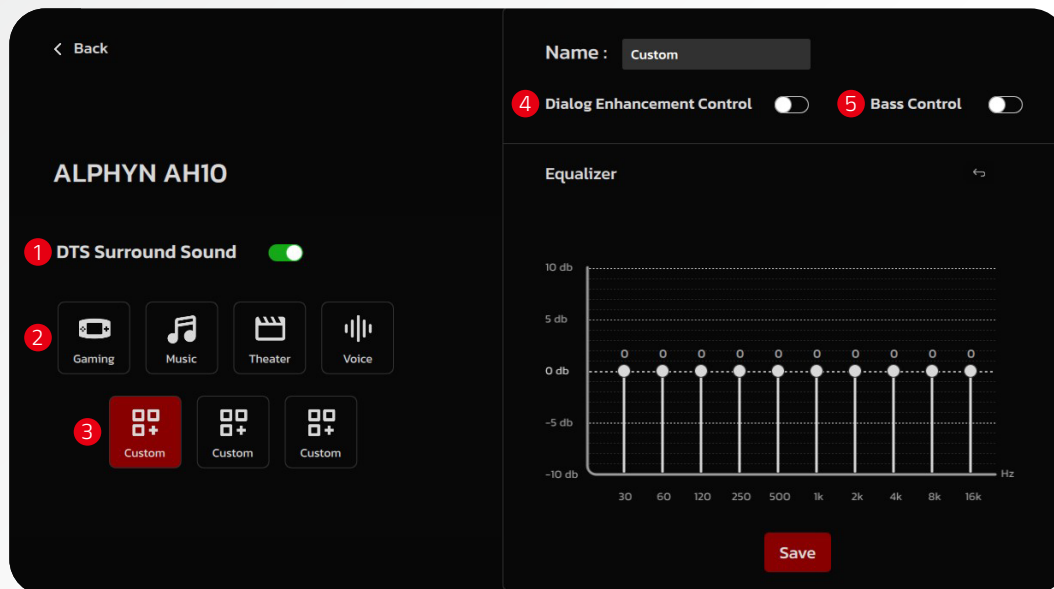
< Back

ALPHYN AH10

1 DTS Surround Sound

2 Gaming Music Theater Voice

3 Custom Custom Custom

Name : Custom

4 Dialog Enhancement Control 5 Bass Control

Equalizer

10 db
5 db
0 db
-5 db
-10 db

0 0 0 0 0 0 0 0 0 0

Hz

30 60 120 250 500 1k 2k 4k 8k 16k

Save